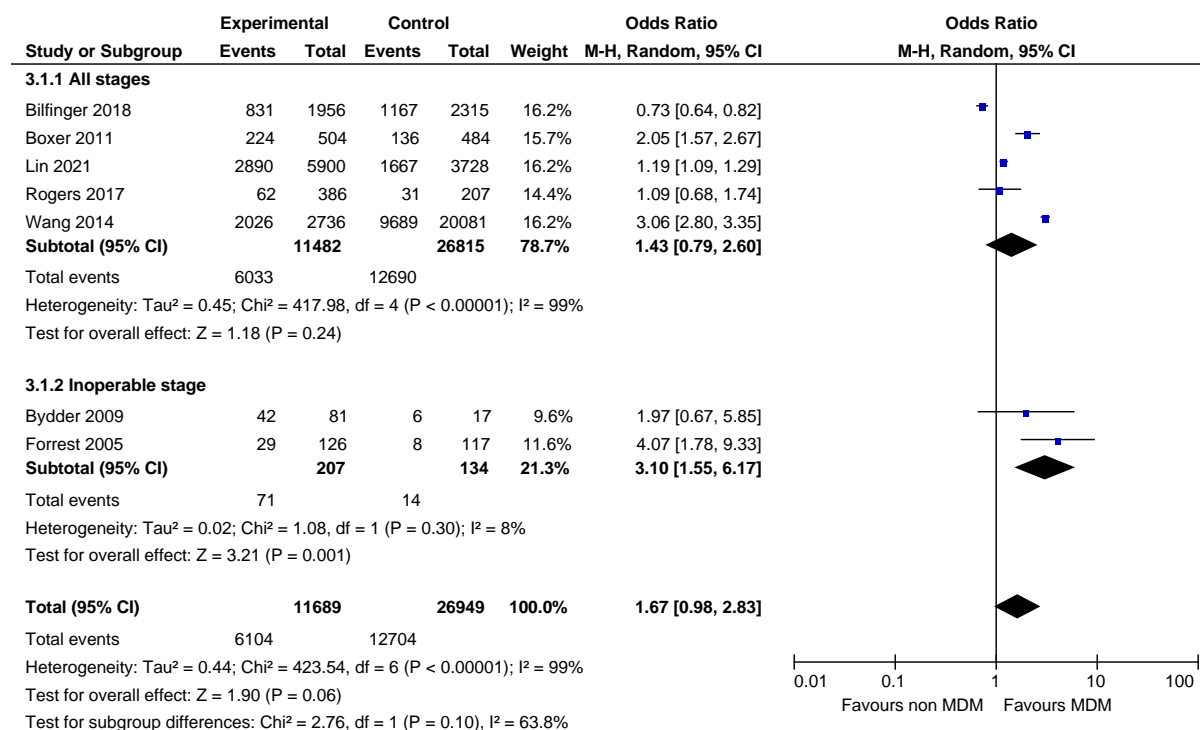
| Study or Subgroup | Experimental Events | Experimental Total | Control Events | Control Total | Weight | Odds Ratio M-H, Random, 95% CI |
|---|---|---|---|---|---|---|
| **3.1.1 All stages** | | | | | | |
| Bilfinger 2018 | 831 | 1956 | 1167 | 2315 | 16.2% | 0.73 [0.64, 0.82] |
| Boxer 2011 | 224 | 504 | 136 | 484 | 15.7% | 2.05 [1.57, 2.67] |
| Lin 2021 | 2890 | 5900 | 1667 | 3728 | 16.2% | 1.19 [1.09, 1.29] |
| Rogers 2017 | 62 | 386 | 31 | 207 | 14.4% | 1.09 [0.68, 1.74] |
| Wang 2014 | 2026 | 2736 | 9689 | 20081 | 16.2% | 3.06 [2.80, 3.35] |
| **Subtotal (95% CI)** | | **11482** | | **26815** | **78.7%** | **1.43 [0.79, 2.60]** |
| Total events | 6033 | | 12690 | | | |

Heterogeneity: Tau² = 0.45; Chi² = 417.98, df = 4 (P < 0.00001); I² = 99%
Test for overall effect: Z = 1.18 (P = 0.24)

| Study or Subgroup | Experimental Events | Experimental Total | Control Events | Control Total | Weight | Odds Ratio M-H, Random, 95% CI |
|---|---|---|---|---|---|---|
| **3.1.2 Inoperable stage** | | | | | | |
| Bydder 2009 | 42 | 81 | 6 | 17 | 9.6% | 1.97 [0.67, 5.85] |
| Forrest 2005 | 29 | 126 | 8 | 117 | 11.6% | 4.07 [1.78, 9.33] |
| **Subtotal (95% CI)** | | **207** | | **134** | **21.3%** | **3.10 [1.55, 6.17]** |
| Total events | 71 | | 14 | | | |

Heterogeneity: Tau² = 0.02; Chi² = 1.08, df = 1 (P = 0.30); I² = 8%
Test for overall effect: Z = 3.21 (P = 0.001)

| Study or Subgroup | Experimental Events | Experimental Total | Control Events | Control Total | Weight | Odds Ratio M-H, Random, 95% CI |
|---|---|---|---|---|---|---|
| **Total (95% CI)** | | **11689** | | **26949** | **100.0%** | **1.67 [0.98, 2.83]** |
| Total events | 6104 | | 12704 | | | |

Heterogeneity: Tau² = 0.44; Chi² = 423.54, df = 6 (P < 0.00001); I² = 99%
Test for overall effect: Z = 1.90 (P = 0.06)
Test for subgroup differences: Chi² = 2.76, df = 1 (P = 0.10), I² = 63.8%

Odds Ratio
M-H, Random, 95% CI

0.01 0.1 1 10 100
Favours non MDM Favours MDM